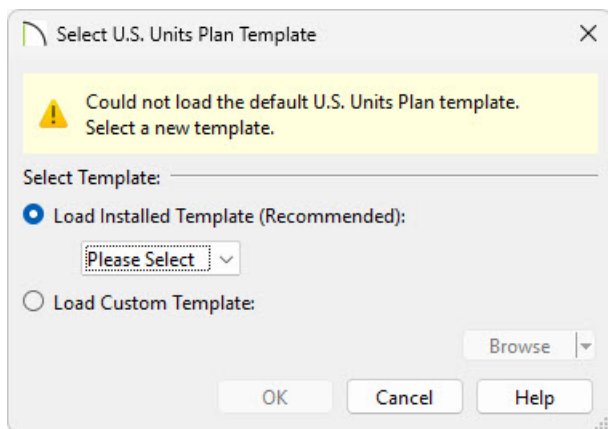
Select U.S. Units Plan Template

×

Could not load the default U.S. Units Plan template. Select a new template.

Select Template:

Load Installed Template (Recommended):

Please Select

Load Custom Template:

Browse

OK

Cancel

Help